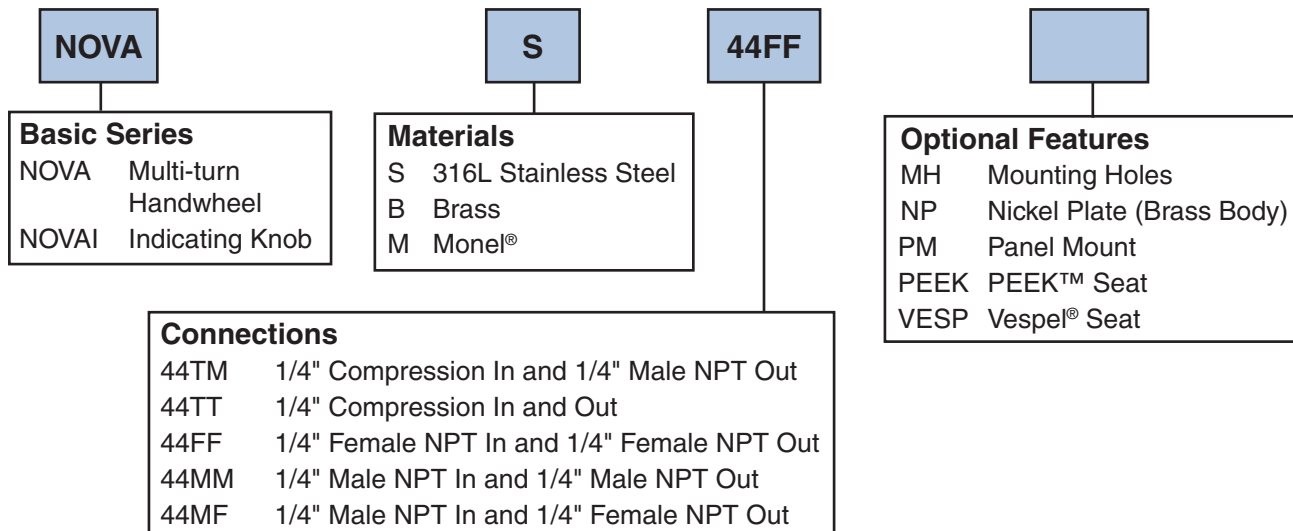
NOVA

S

44FF

Basic Series
NOVA Multi-turn Handwheel
NOVAI Indicating Knob

Materials
S 316L Stainless Steel
B Brass
M Monel®

Optional Features
MH Mounting Holes
NP Nickel Plate (Brass Body)
PM Panel Mount
PEEK PEEK™ Seat
VESP Vespel® Seat

Connections
44TM 1/4" Compression In and 1/4" Male NPT Out
44TT 1/4" Compression In and Out
44FF 1/4" Female NPT In and 1/4" Female NPT Out
44MM 1/4" Male NPT In and 1/4" Male NPT Out
44MF 1/4" Male NPT In and 1/4" Female NPT Out